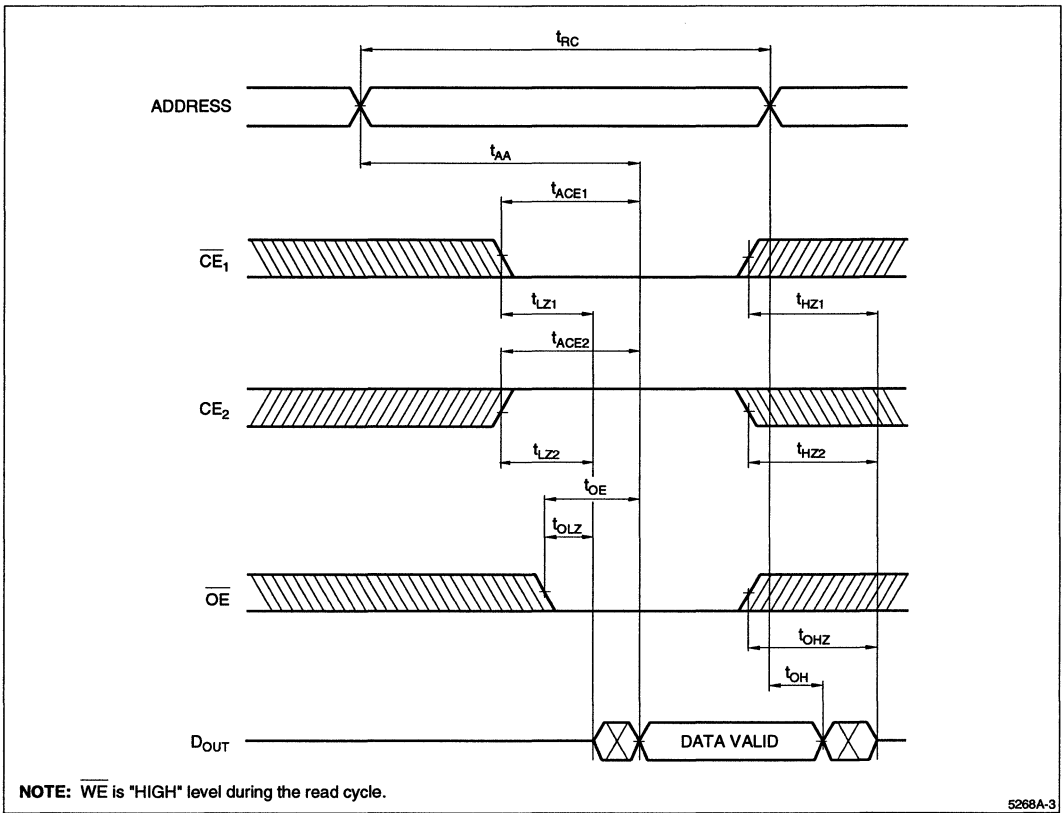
$t_{RC}$

ADDRESS

$t_{AA}$

$t_{ACE1}$

$\overline{CE}_1$

$t_{LZ1}$

$t_{HZ1}$

$t_{ACE2}$

$CE_2$

$t_{LZ2}$

$t_{HZ2}$

$t_{OE}$

$t_{OLZ}$

$\overline{OE}$

$t_{OHZ}$

$t_{OH}$

$D_{OUT}$

DATA VALID

NOTE: $\overline{WE}$ is "HIGH" level during the read cycle.

5268A-3